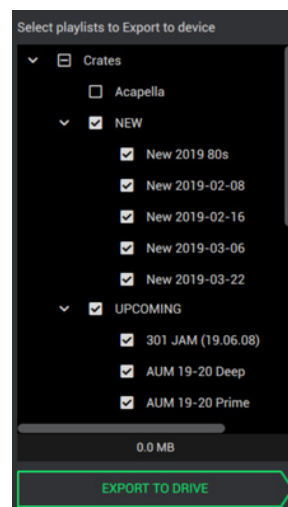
Select playlists to Export to device

Crates

Acapella

NEW

New 2019 80s

New 2019-02-08

New 2019-02-16

New 2019-03-06

New 2019-03-22

UPCOMING

301 JAM (19.06.08)

AUM 19-20 Deep

AUM 19-20 Prime

0.0 MB

EXPORT TO DRIVE